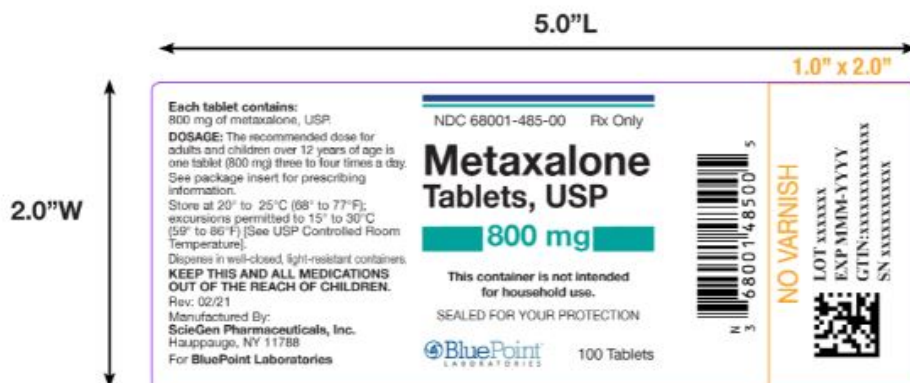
5.0"L

1.0" x 2.0"

2.0"W

Each tablet contains:
800 mg of metaxalone, USP.

DOSAGE: The recommended dose for adults and children over 12 years of age is one tablet (800 mg) three to four times a day. See package insert for prescribing information.

Store at 20° to 25°C (68° to 77°F); excursions permitted to 15° to 30°C (59° to 86°F) [See USP Controlled Room Temperature].

Dispense in well-closed, light-resistant containers.

KEEP THIS AND ALL MEDICATIONS OUT OF THE REACH OF CHILDREN.

Rev: 02/21

Manufactured By:
ScieGen Pharmaceuticals, Inc.
Hauppauge, NY 11788

For BluePoint Laboratories

NDC 68001-485-00 Rx Only

Metaxalone Tablets, USP

800 mg

This container is not intended for household use.

SEALED FOR YOUR PROTECTION

BluePoint LABORATORIES

100 Tablets

N 3 68001 48500 5

NO VARNISH

LOT xxxxxx
EXP MMM-YYYY
GTIN:xxxxxxxxxxxxxx
SN xxxxxxxxxxxx